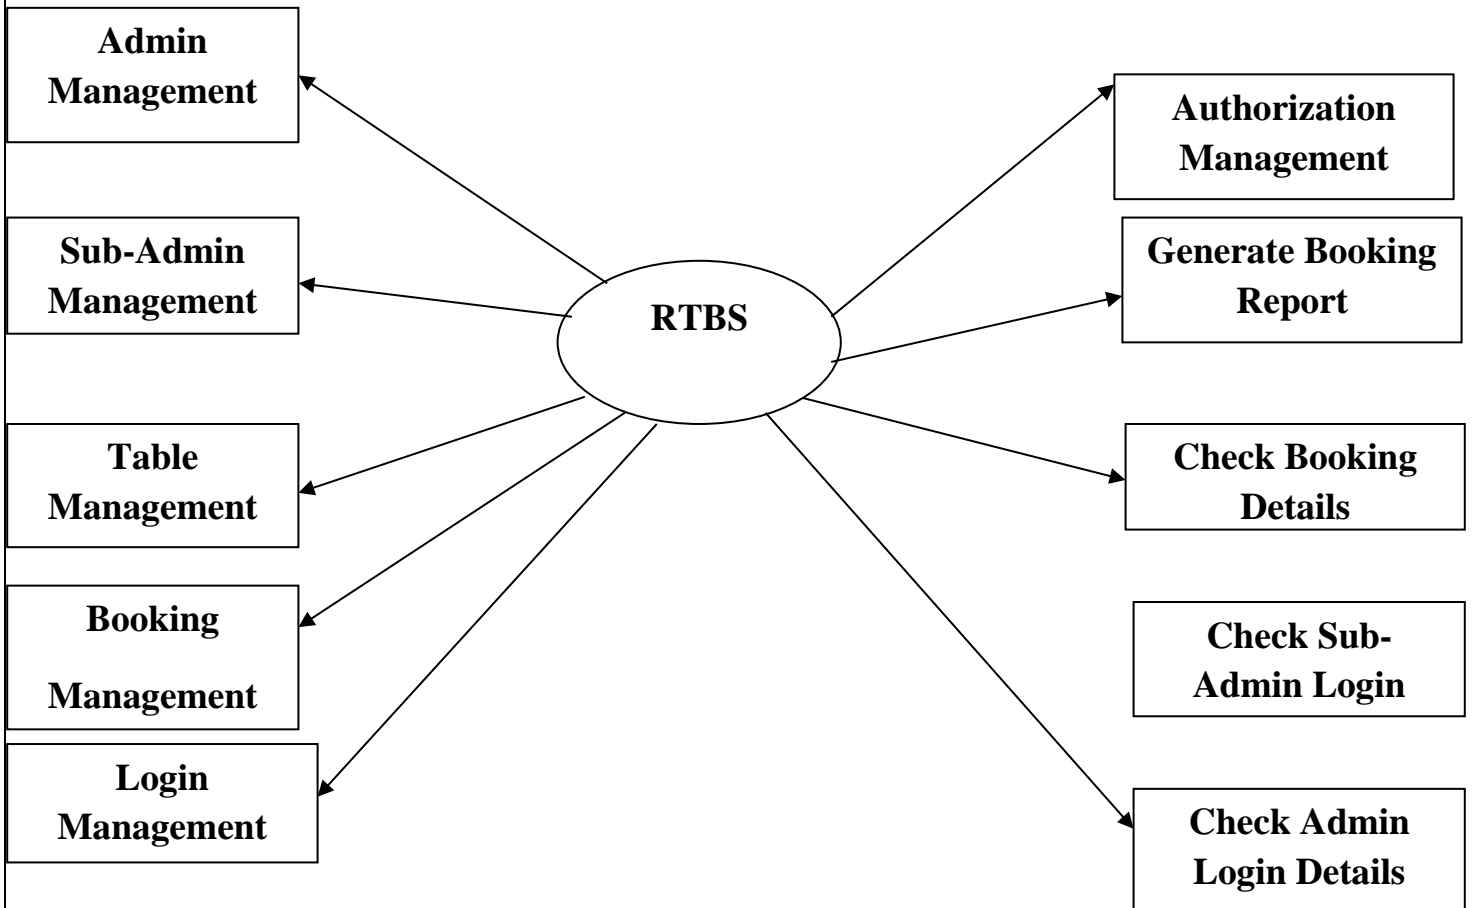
Admin Management

Sub-Admin Management

Table Management

Booking

Management

Login Management

RTBS

Authorization Management

Generate Booking Report

Check Booking Details

Check Sub-Admin Login

Check Admin Login Details